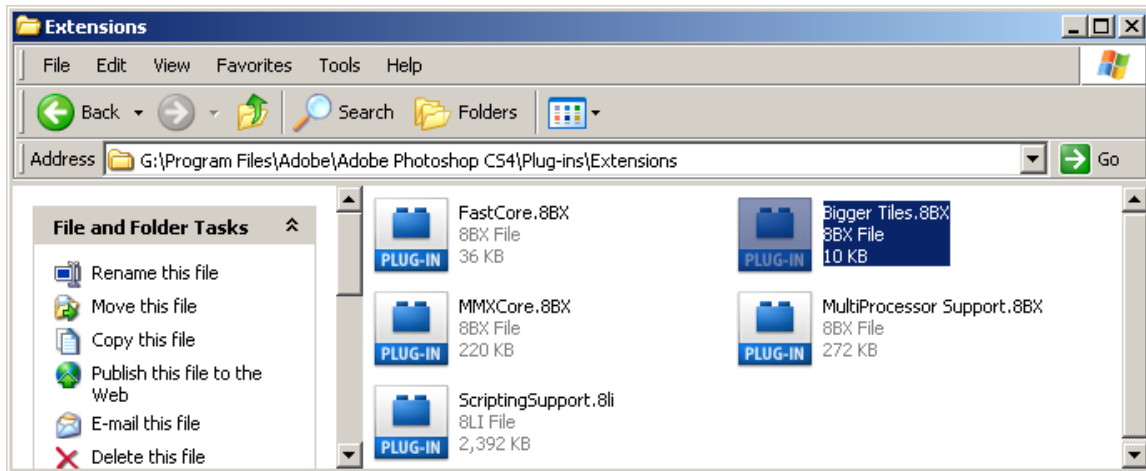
Extensions

File Edit View Favorites Tools Help

Back Search Folders

Address G:\Program Files\Adobe\Adobe Photoshop CS4\Plug-ins\Extensions Go

File and Folder Tasks

Rename this file
Move this file
Copy this file
Publish this file to the Web
E-mail this file
Delete this file

PLUG-IN FastCore.8BX 8BX File 36 KB

PLUG-IN Bigger Tiles.8BX 8BX File 10 KB

PLUG-IN MMXCore.8BX 8BX File 220 KB

PLUG-IN MultiProcessor Support.8BX 8BX File 272 KB

PLUG-IN ScriptingSupport.8li 8LI File 2,392 KB